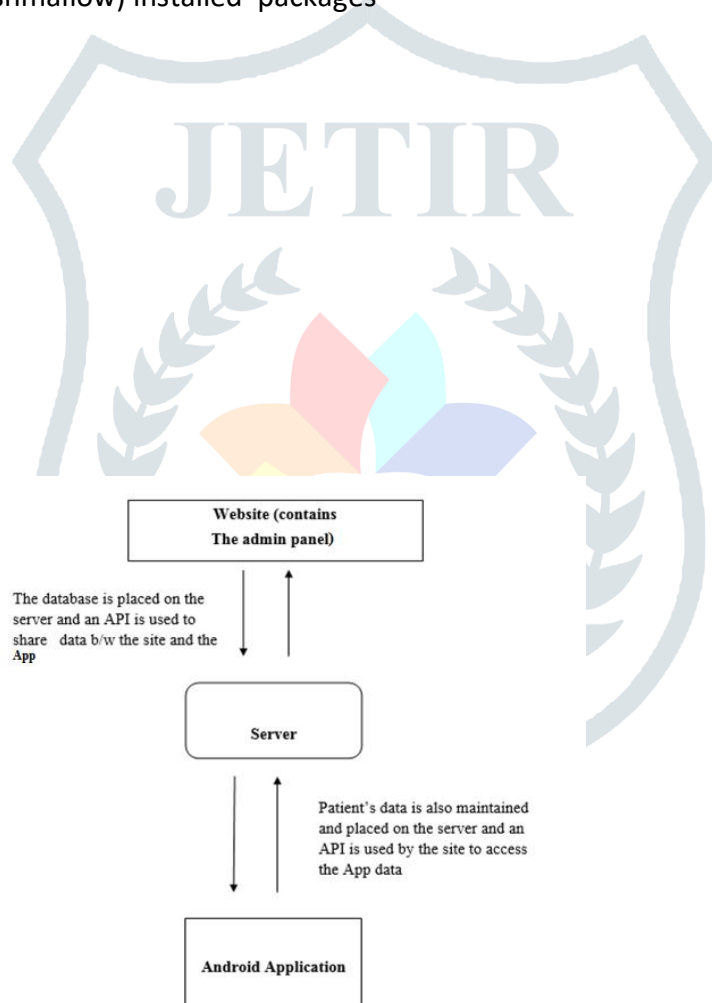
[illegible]hmallow) installed packages

JETIR

Website (contains The admin panel)

The database is placed on the server and an API is used to share data b/w the site and the App

Server

Patient's data is also maintained and placed on the server and an API is used by the site to access the App data

Android Application